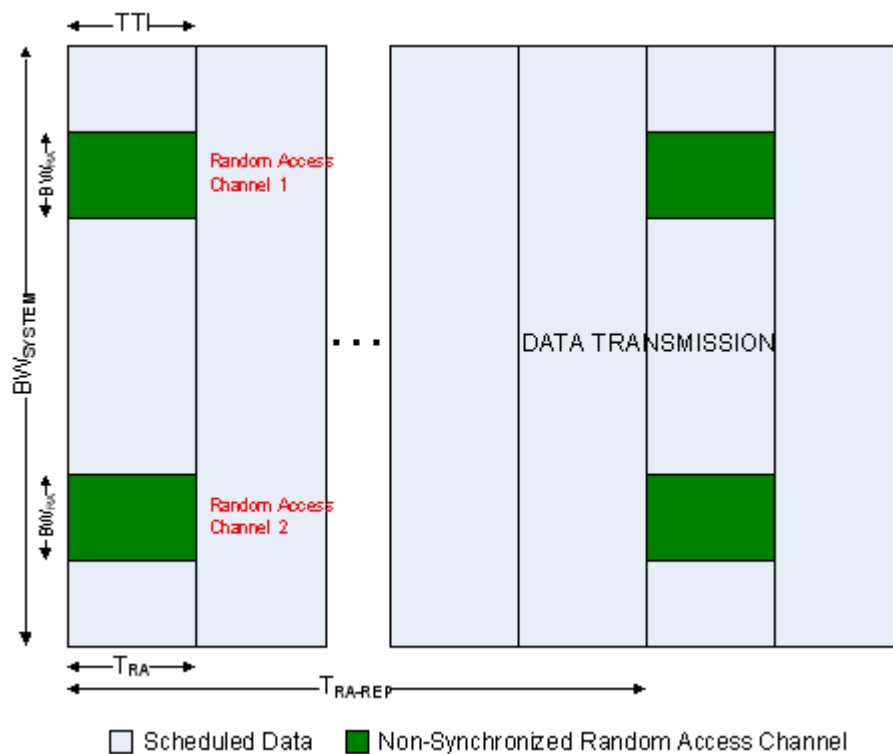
TTI

$BW_{RA}$

Random Access Channel 1

$BW_{SYSTEM}$

...

DATA TRANSMISSION

$BW_{RA}$

Random Access Channel 2

$T_{RA}$

$T_{RA\text{-}REP}$

Scheduled Data Non-Synchronized Random Access Channel